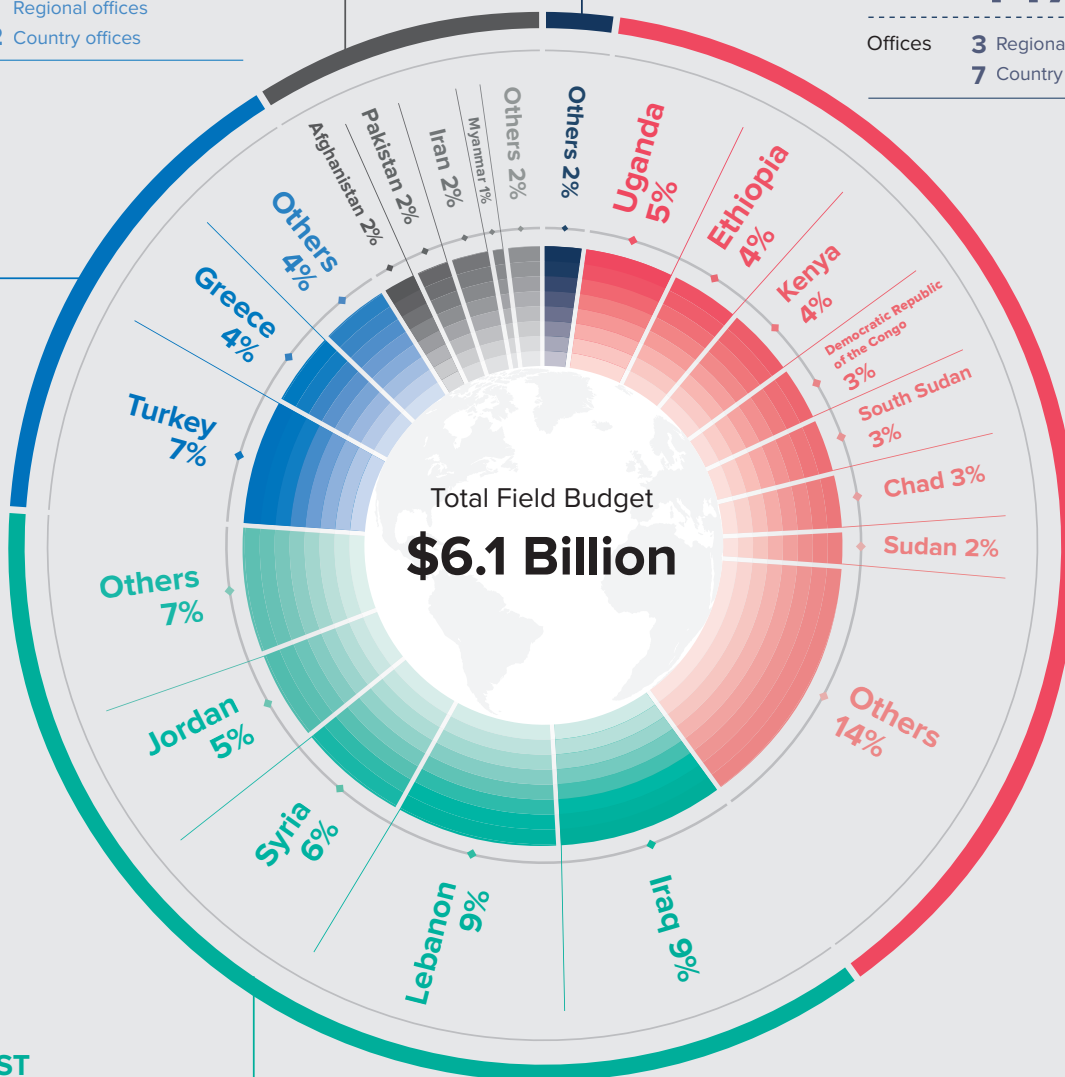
Regional offices
2 Country offices

Offices 3 Regiona
7 Country

Others 2%
Uganda 5%
Ethiopia 4%
Kenya 4%
Democratic Republic of the Congo 3%
South Sudan 3%
Chad 3%
Sudan 2%
Others 14%
Iraq 9%
Lebanon 9%
Syria 6%
Jordan 5%
Others 7%
Turkey 7%
Greece 4%
Others 4%
Afghanistan 2%
Pakistan 2%
Iran 2%
Myanmar 1%
Others 2%

Total Field Budget
$6.1 Billion

ST